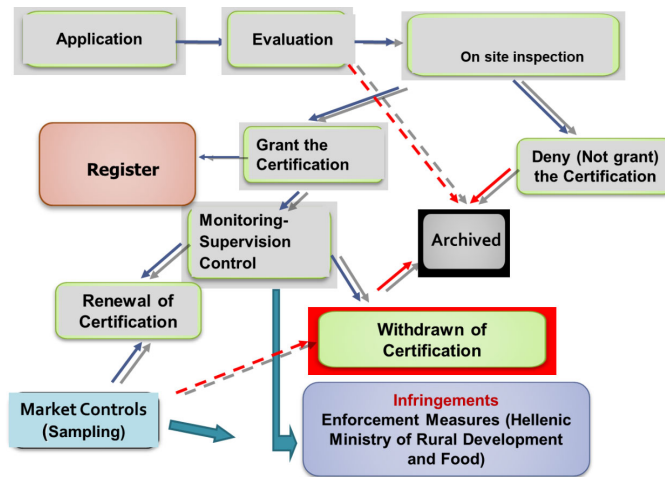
Application

Evaluation

On site inspection

Register

Grant the Certification

Deny (Not grant) the Certification

Monitoring-Supervision Control

Archived

Renewal of Certification

Withdrawn of Certification

Market Controls (Sampling)

Infringements
Enforcement Measures (Hellenic Ministry of Rural Development and Food)